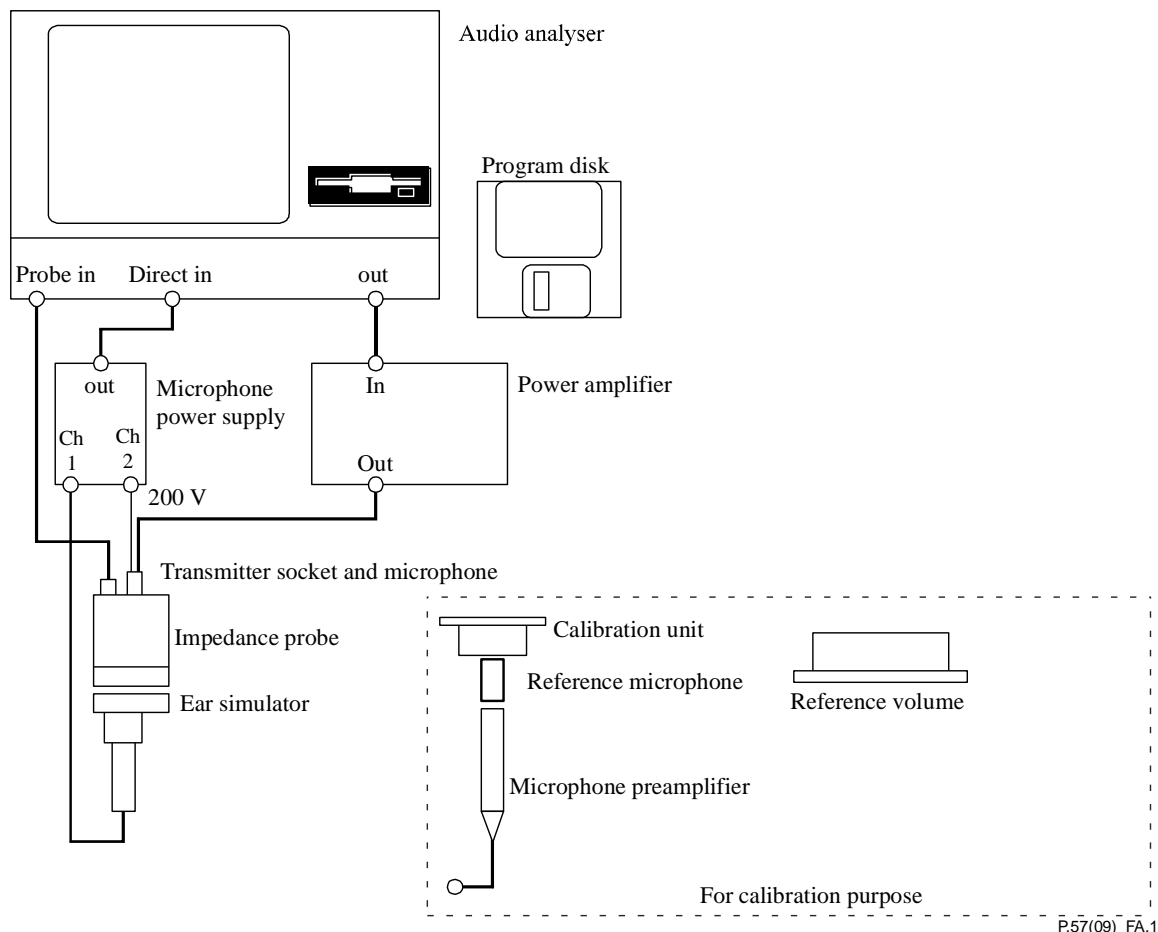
Audio analyser

Program disk

Probe in

Direct in

out

out

Microphone power supply

Ch 1

Ch 2

200 V

In

Power amplifier

Out

Transmitter socket and microphone

Impedance probe

Ear simulator

Calibration unit

Reference microphone

Reference volume

Microphone preamplifier

For calibration purpose

P.57(09)_FA.1